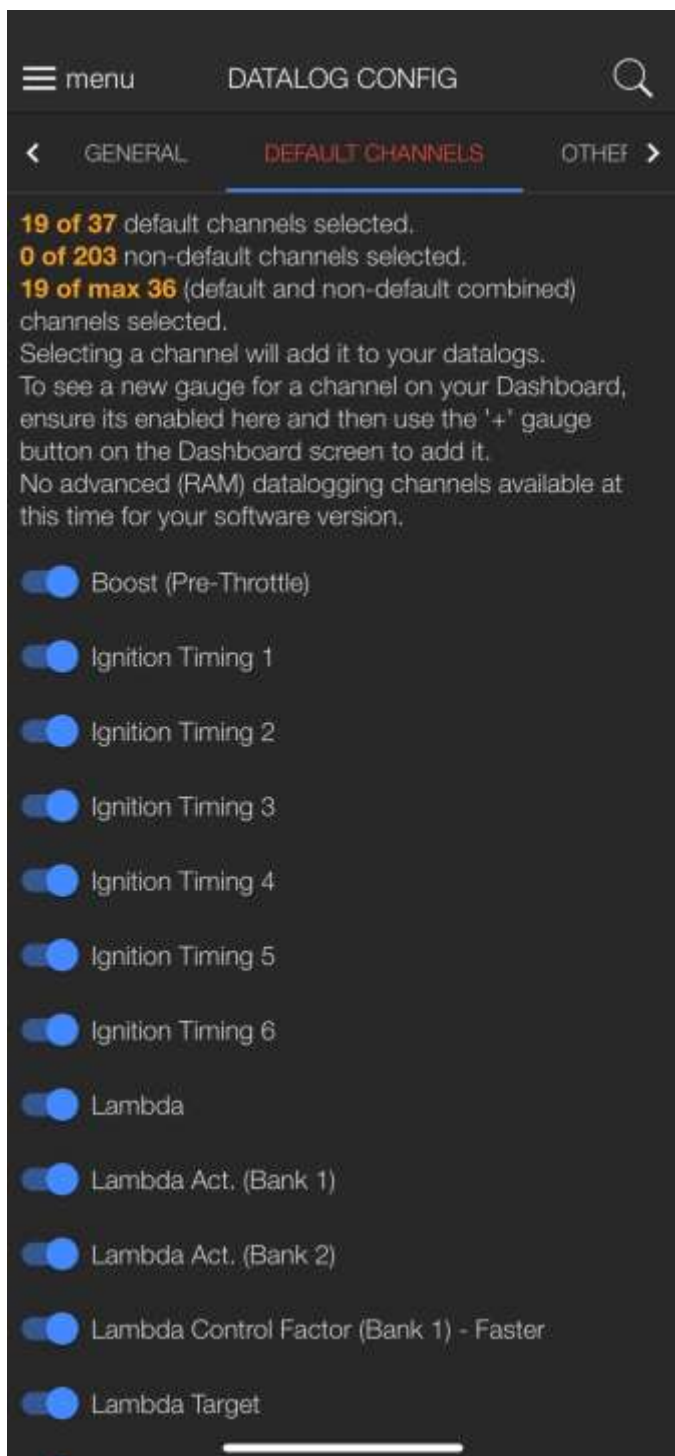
menu DATALOG CONFIG

GENERAL DEFAULT CHANNELS OTHEF

19 of 37 default channels selected.
0 of 203 non-default channels selected.
19 of max 36 (default and non-default combined) channels selected.
Selecting a channel will add it to your datalogs.
To see a new gauge for a channel on your Dashboard, ensure its enabled here and then use the '+' gauge button on the Dashboard screen to add it.
No advanced (RAM) datalogging channels available at this time for your software version.

Boost (Pre-Throttle)

Ignition Timing 1

Ignition Timing 2

Ignition Timing 3

Ignition Timing 4

Ignition Timing 5

Ignition Timing 6

Lambda

Lambda Act. (Bank 1)

Lambda Act. (Bank 2)

Lambda Control Factor (Bank 1) - Faster

Lambda Target